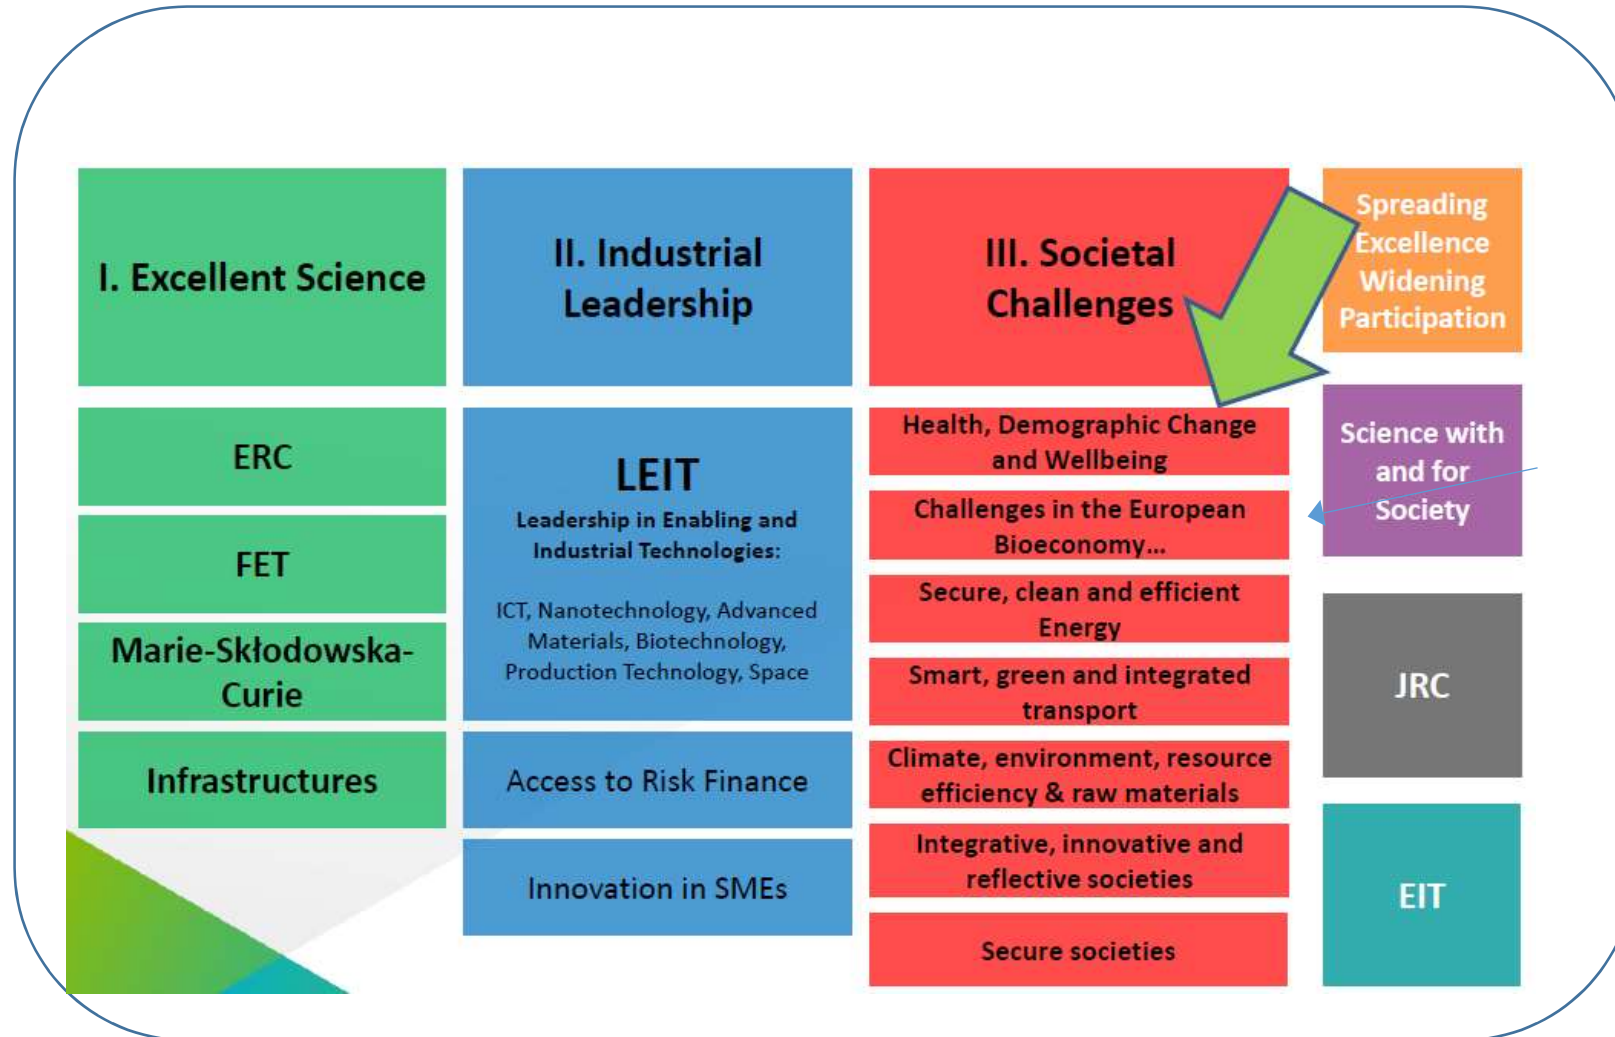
I. Excellent Science

ERC

FET

Marie-Skłodowska-Curie

Infrastructures

II. Industrial Leadership

LEIT

Leadership in Enabling and Industrial Technologies:

ICT, Nanotechnology, Advanced Materials, Biotechnology, Production Technology, Space

Access to Risk Finance

Innovation in SMEs

III. Societal Challenges

Health, Demographic Change and Wellbeing

Challenges in the European Bioeconomy...

Secure, clean and efficient Energy

Smart, green and integrated transport

Climate, environment, resource efficiency & raw materials

Integrative, innovative and reflective societies

Secure societies

Spreading Excellence Widening Participation

Science with and for Society

JRC

EIT